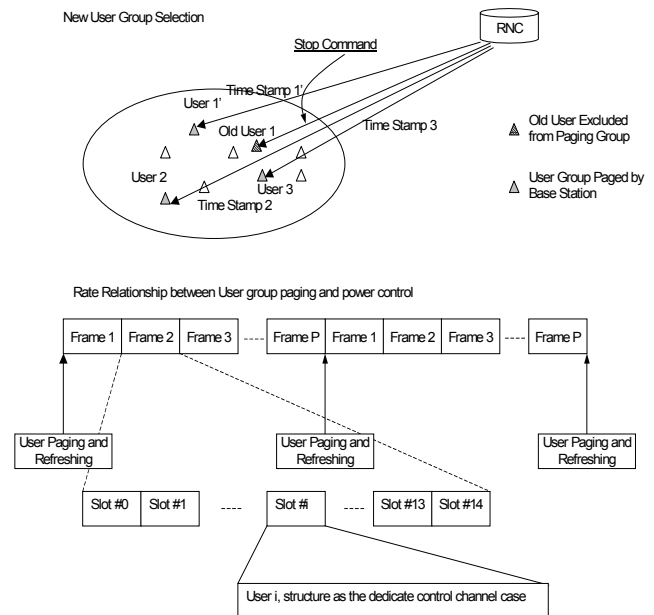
New User Group Selection

RNC

Stop Command

Time Stamp 1'

User 1'

Old User 1

Time Stamp 3

Old User Excluded from Paging Group

User 2

User 3

User Group Paged by Base Station

Time Stamp 2

Rate Relationship between User group paging and power control

| Frame 1 | Frame 2 | Frame 3 | ---- | Frame P | Frame 1 | Frame 2 | Frame 3 | ---- | Frame P |
|---|---|---|---|---|---|---|---|---|---|

User Paging and Refreshing

User Paging and Refreshing

User Paging and Refreshing

| Slot #0 | Slot #1 | ---- | Slot #i | ---- | Slot #13 | Slot #14 |
|---|---|---|---|---|---|---|

User i, structure as the dedicate control channel case